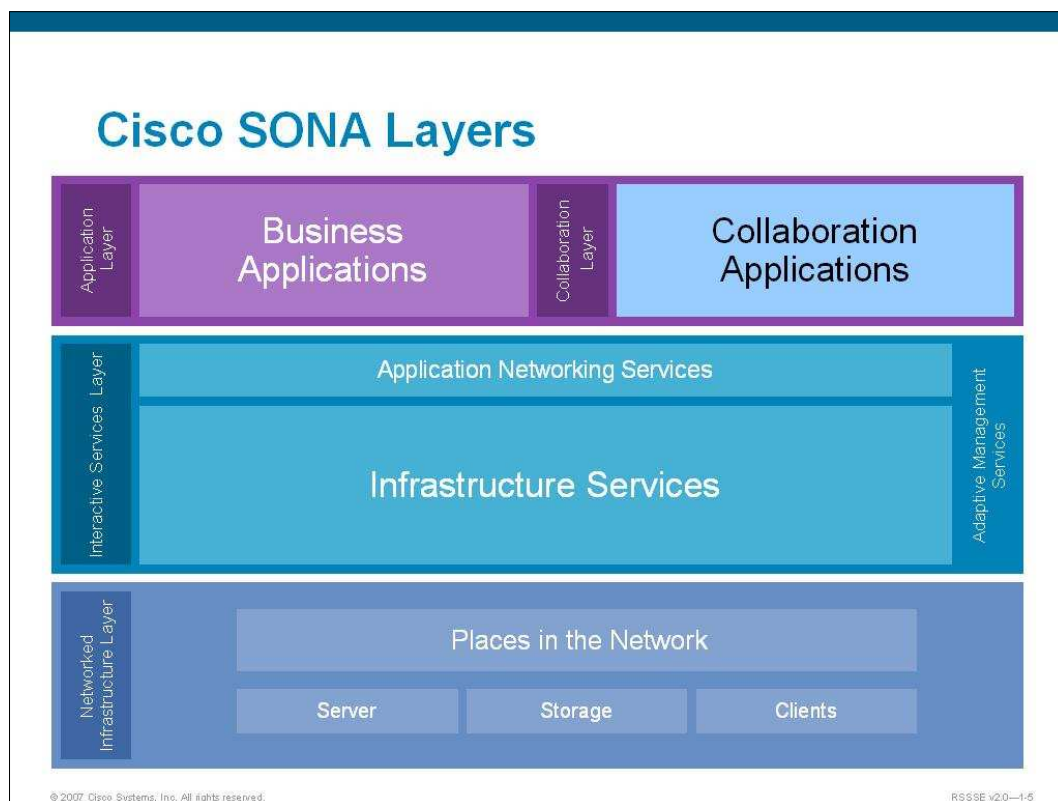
Cisco SONA Layers

Application Layer

Business Applications

Collaboration Layer

Collaboration Applications

Interactive Services Layer

Application Networking Services

Infrastructure Services

Adaptive Management Services

Networked Infrastructure Layer

Places in the Network

Server

Storage

Clients

© 2007 Cisco Systems, Inc. All rights reserved.

RSSSE v2.0—1-5